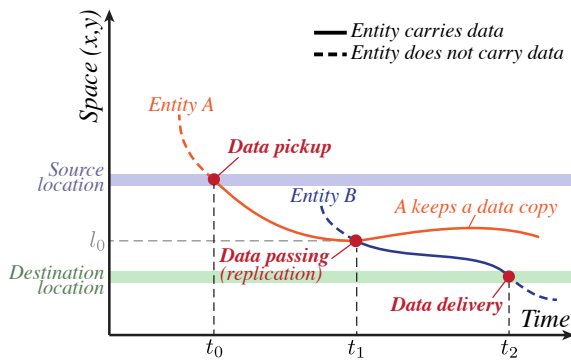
Space (x,y)

Entity carries data
Entity does not carry data

Entity A

Source location

Data pickup

Entity B

A keeps a data copy

$l_0$

Data passing (replication)

Destination location

Data delivery

Time

$t_0$

$t_1$

$t_2$